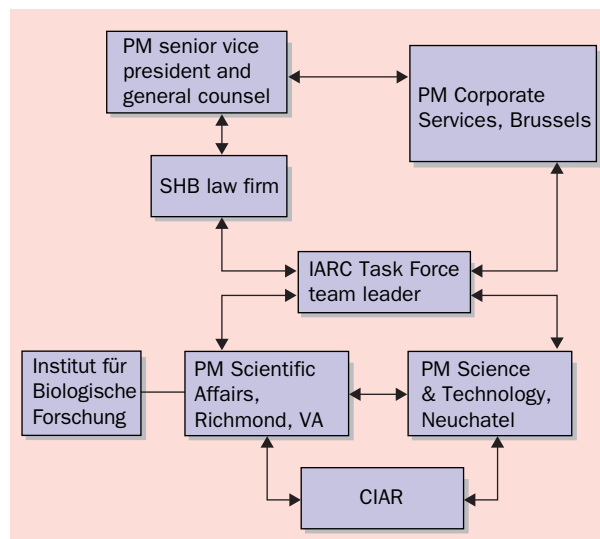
PM senior vice president and general counsel

PM Corporate Services, Brussels

SHB law firm

IARC Task Force team leader

Institut für Biologische Forschung

PM Scientific Affairs, Richmond, VA

PM Science & Technology, Neuchatel

CIAR